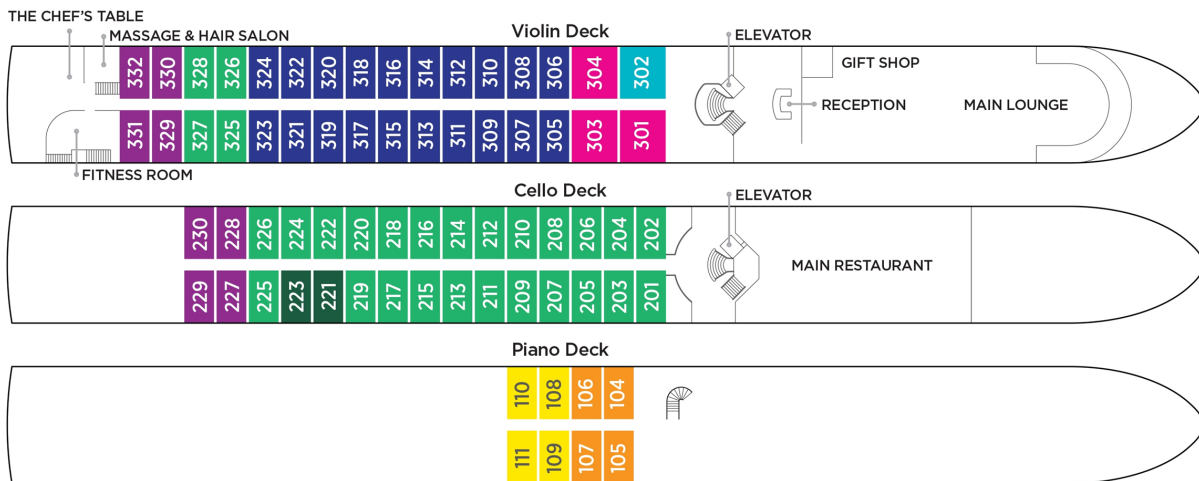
THE CHEF'S TABLE

MASSAGE & HAIR SALON

Violin Deck

ELEVATOR

GIFT SHOP

RECEPTION

MAIN LOUNGE

332 330 328 326 324 322 320 318 316 314 312 310 308 306 304 302

331 329 327 325 323 321 319 317 315 313 311 309 307 305 303 301

FITNESS ROOM

Cello Deck

ELEVATOR

230 228 226 224 222 220 218 216 214 212 210 208 206 204 202

MAIN RESTAURANT

229 227 225 223 221 219 217 215 213 211 209 207 205 203 201

Piano Deck

110 108 106 104

111 109 107 105